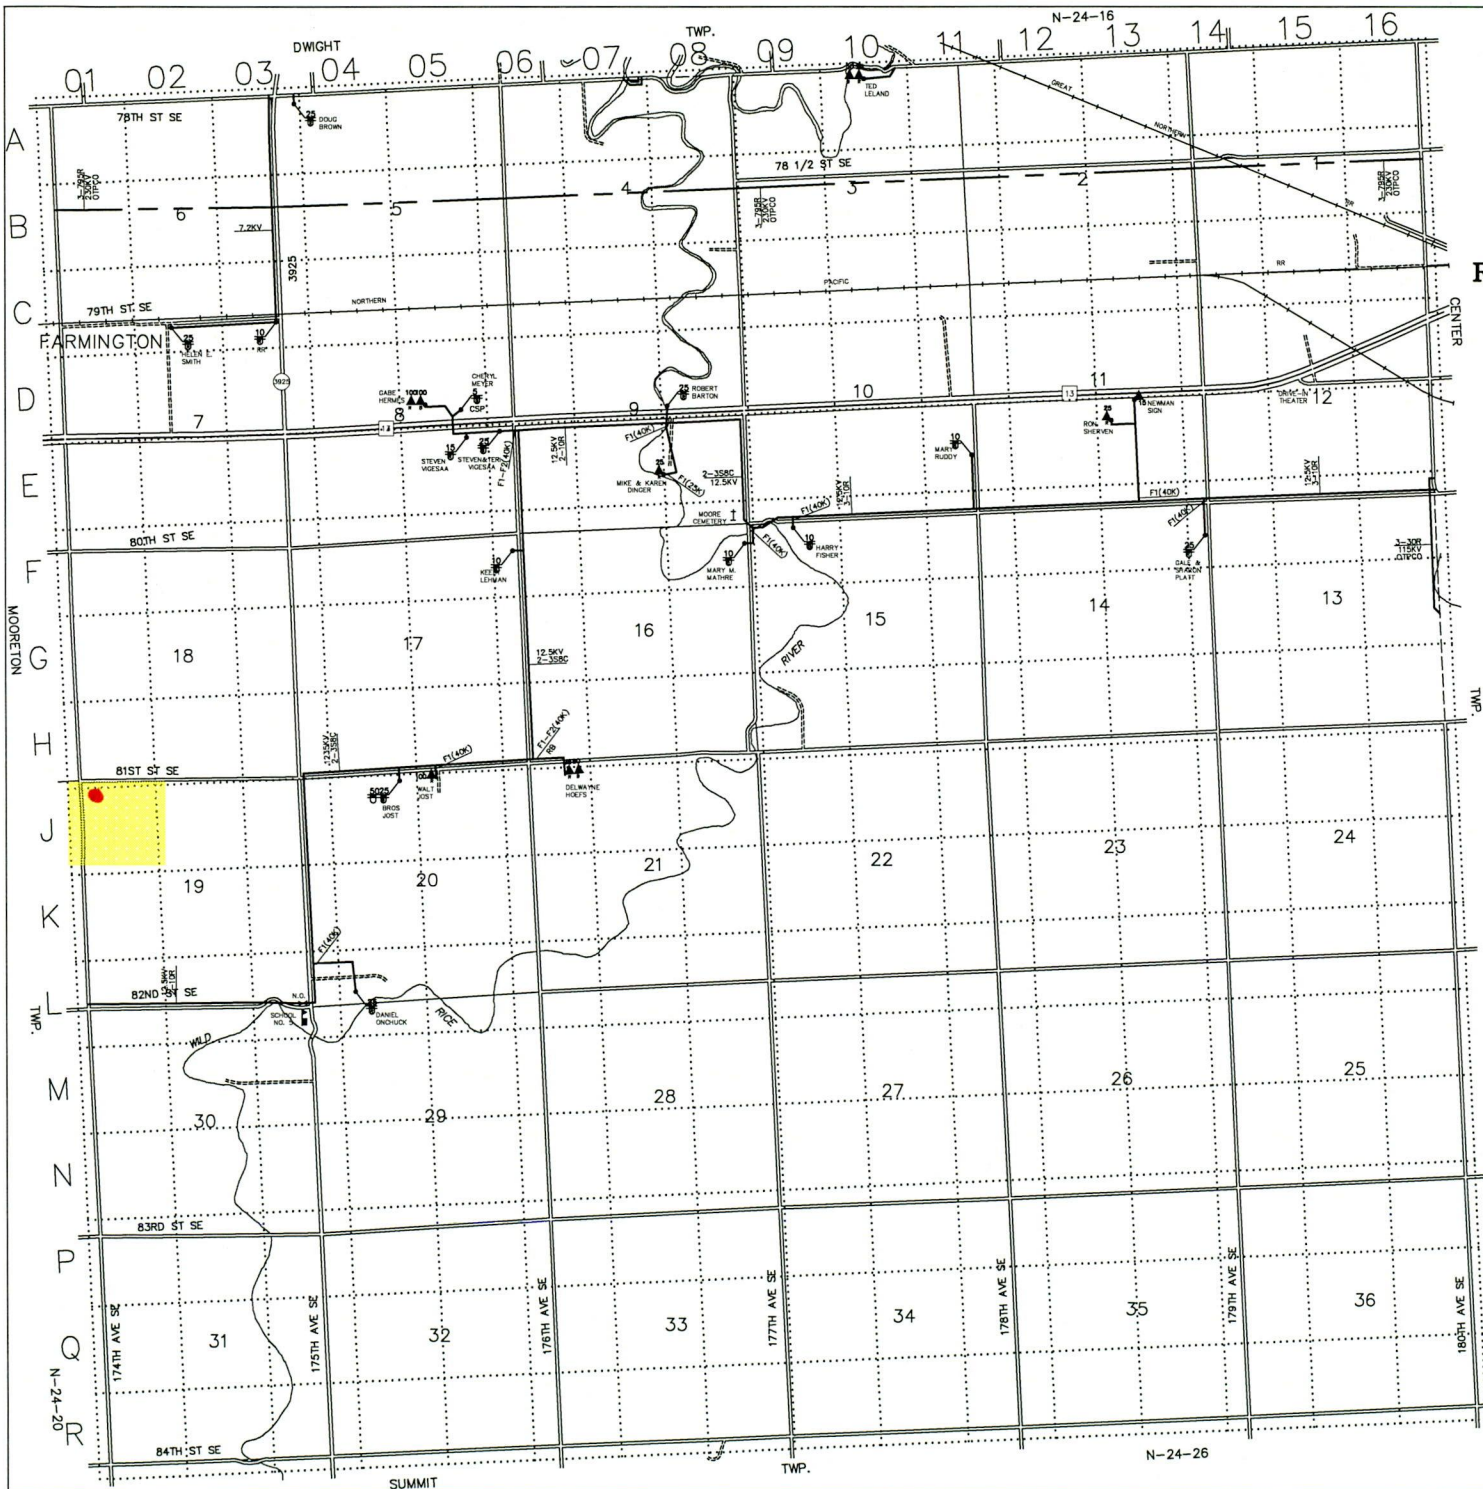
TWP.
DWIGHT
N-24-16
01 02 03 04 05 06 07 08 09 10 11 12 13 14 15 16

A B C D E F G H J K L M N P Q R

78TH ST SE
25 DOUG BROWN
TED LELAND
GREAT
NORTHERN
78 1/2 ST SE
3-795R 25KV OTPCO
6
7.2KV
5
4
3
2
1
3-795R 25KV OTPCO
3-795R 25KV OTPCO
3925
PACIFIC
RR
79TH ST SE
NORTHERN
FARMINGTON
25 HELEN E. SMITH
10 RR
3925
CENTER
GABE HERMES
100 100
CHERYL MEYER
CSP
25 ROBERT BARTON
10
11
13
18 NEWMAN SIGN
25 RON SHERVEN
DRIVE-IN THEATER
12
7
8
9
15 STEVEN VIGESAA
25 STEVEN&TERI VIGESAA
F1-F2(40K)
12.5KV 2-1OR
F1(40K)
25 MIKE & KAREN DINGER
F1(25K)
2-358C 12.5KV
10 MARY RUDDY
F1(40K)
12.5KV 3-1OR
MOORE CEMETERY
F1(40K)
12.5KV 3-1OR
80TH ST SE
10 KEN LEHMAN
10 MARY M. MATHRE
F1(40K)
10 HARRY FISHER
F1(40K)
25 GALE & SHARON PLATT
3-30R 115KV OTPCO
MOORETON
18
17
16
12.5KV 2-358C
15
RIVER
14
13
TWP.
81ST ST SE
12.5KV 2-358C
F1(40K)
F1-F2(40K)
RB
5025 BROS JOST
100 WALT JOST
DELWAYNE HOEFS
19
20
21
22
23
24
F1(40K)
12.5KV 3-1OR
82ND ST SE
TWP.
N.D. SCHOOL NO. 5
DANIEL ONCHUCK
RICE
WILD
30
29
28
27
26
25
83RD ST SE
174TH AVE SE
175TH AVE SE
176TH AVE SE
177TH AVE SE
178TH AVE SE
179TH AVE SE
180TH AVE SE
31
32
33
34
35
36
N-24-20
84TH ST SE
SUMMIT
TWP.
N-24-26
F